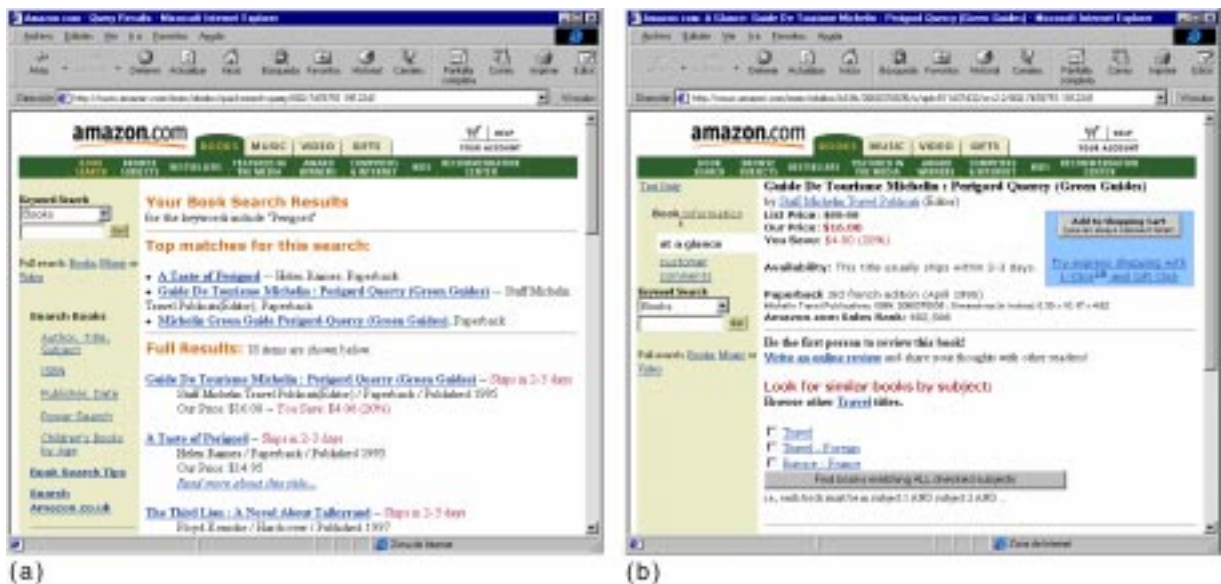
Amazon.com - Query Results - Microsoft Internet Explorer

amazon.com BOOKS MUSIC VIDEO GIFTS

YOUR ACCOUNT

Keyword Search
Books

Your Book Search Results
for the keywords include "Perigord"

Top matches for this search:

• A Taste of Perigord -- Helen Barnes; Paperback
• Guide De Tourisme Michelin : Perigord Quercy (Green Guides) -- Staff Michelin Travel Publications(Editor); Paperback
• Michelin Green Guide Perigord-Quercy (Green Guides); Paperback

Full Results: 18 items are shown below.

Guide De Tourisme Michelin : Perigord Quercy (Green Guides) -- Ships in 2-3 days
Staff Michelin Travel Publications(Editor) / Paperback / Published 1995
Our Price: $16.00 -- You Save: $4.00 (20%)

A Taste of Perigord -- Ships in 2-3 days
Helen Barnes / Paperback / Published 1995
Our Price: $14.95
Read more about this title...

The Third Lion : A Novel About Talleyrand -- Ships in 2-3 days
Floyd Kemske / Hardcover / Published 1997

Search Books
Author, Title, Subject
ISBN
Publisher, Date
Power Search
Children's Books by Age
Book Search Tips
Search Amazon.co.uk

(a)

Amazon.com: A Glance: Guide De Tourisme Michelin : Perigord Quercy (Green Guides) - Microsoft Internet Explorer

amazon.com BOOKS MUSIC VIDEO GIFTS

YOUR ACCOUNT

Guide De Tourisme Michelin : Perigord Quercy (Green Guides)
by Staff Michelin Travel Publications (Editor)
List Price: $20.00
Our Price: $16.00
You Save: $4.00 (20%)

Add to Shopping Cart

Availability: This title usually ships within 2-3 days.

Paperback 3rd french edition (April 1995)

Amazon.com Sales Rank: 482,566

Be the first person to review this book!
Write an online review and share your thoughts with other readers!

Look for similar books by subject:
Browse other Travel titles.

Travel
Travel - Foreign
Europe - France

Find books matching ALL checked subjects

at a glance
customer comments

Keyword Search
Books

(b)